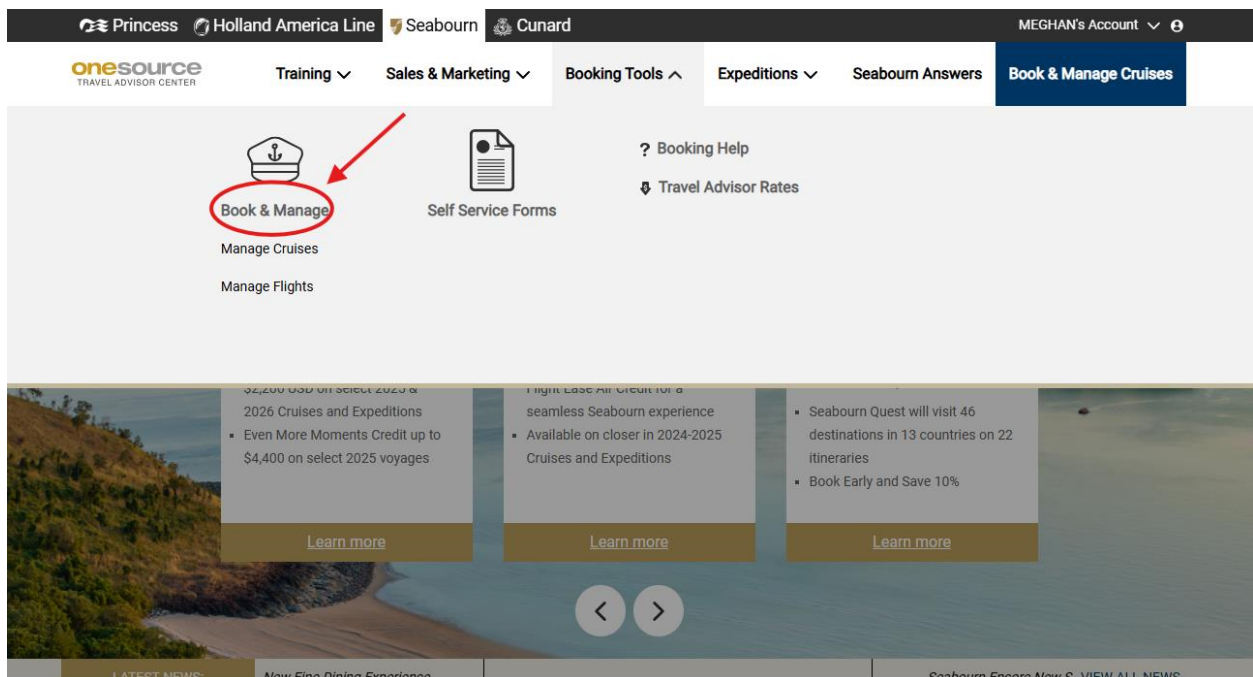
Princess Holland America Line Seabourn Cunard MEGHAN's Account

onesource TRAVEL ADVISOR CENTER

Training Sales & Marketing Booking Tools Expeditions Seabourn Answers Book & Manage Cruises

Book & Manage
Manage Cruises
Manage Flights

Self Service Forms

? Booking Help
Travel Advisor Rates

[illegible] USD on select 2025 & 2026 Cruises and Expeditions
• Even More Moments Credit up to $4,400 on select 2025 voyages

Learn more

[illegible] Air Credit for a seamless Seabourn experience
• Available on closer in 2024-2025 Cruises and Expeditions

Learn more

• Seabourn Quest will visit 46 destinations in 13 countries on 22 itineraries
• Book Early and Save 10%

Learn more

LATEST NEWS: New Fine Dining Experience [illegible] Seabourn Encore New S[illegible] VIEW ALL NEWS